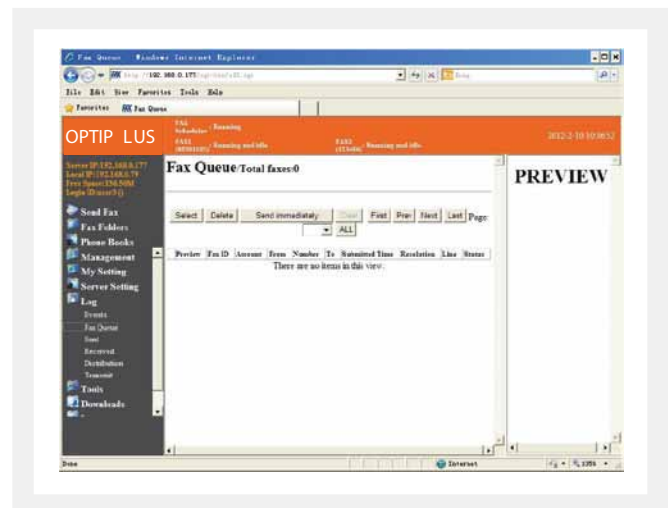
Fax Queue - Windows Internet Explorer

http://192.168.0.177/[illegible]

Bing

File Edit View Favorites Tools Help

Favorites Fax Queue

OPTIP LUS

FAX Scheduler - Running

FAX1 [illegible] - Running and idle

FAX2 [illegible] - Running and idle

2012-2-10 10:06:52

Server IP:192.168.0.177
Local IP:192.168.0.79
Free Space:158.50M
Login ID:user3()

Send Fax
Fax Folders
Phone Books
Management
My Setting
Server Setting
Log
Events
Fax Queue
Sent
Received
Distribution
Transmit
Tools
Downloads

Fax Queue/Total faxes:0

Select Delete Send immediately Clear First Prev Next Last Page

ALL

| Preview | Fax ID | Account | From | Number | To | Submitted Time | Resolution | Line | Status |
|---|---|---|---|---|---|---|---|---|---|

There are no items in this view.

PREVIEW

Done

Internet

100%